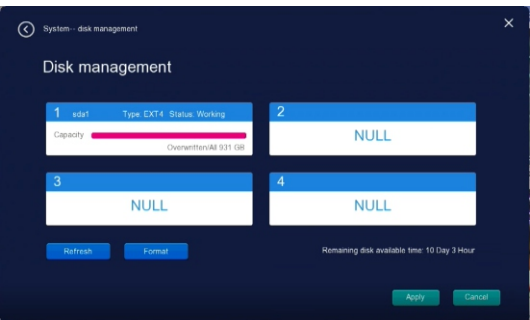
System-- disk management

Disk management

1 sda1 Type: EXT4 Status: Working

Capacity

Overwritten/All 931 GB

2

NULL

3

NULL

4

NULL

Refresh

Format

Remaining disk available time: 10 Day 3 Hour

Apply

Cancel